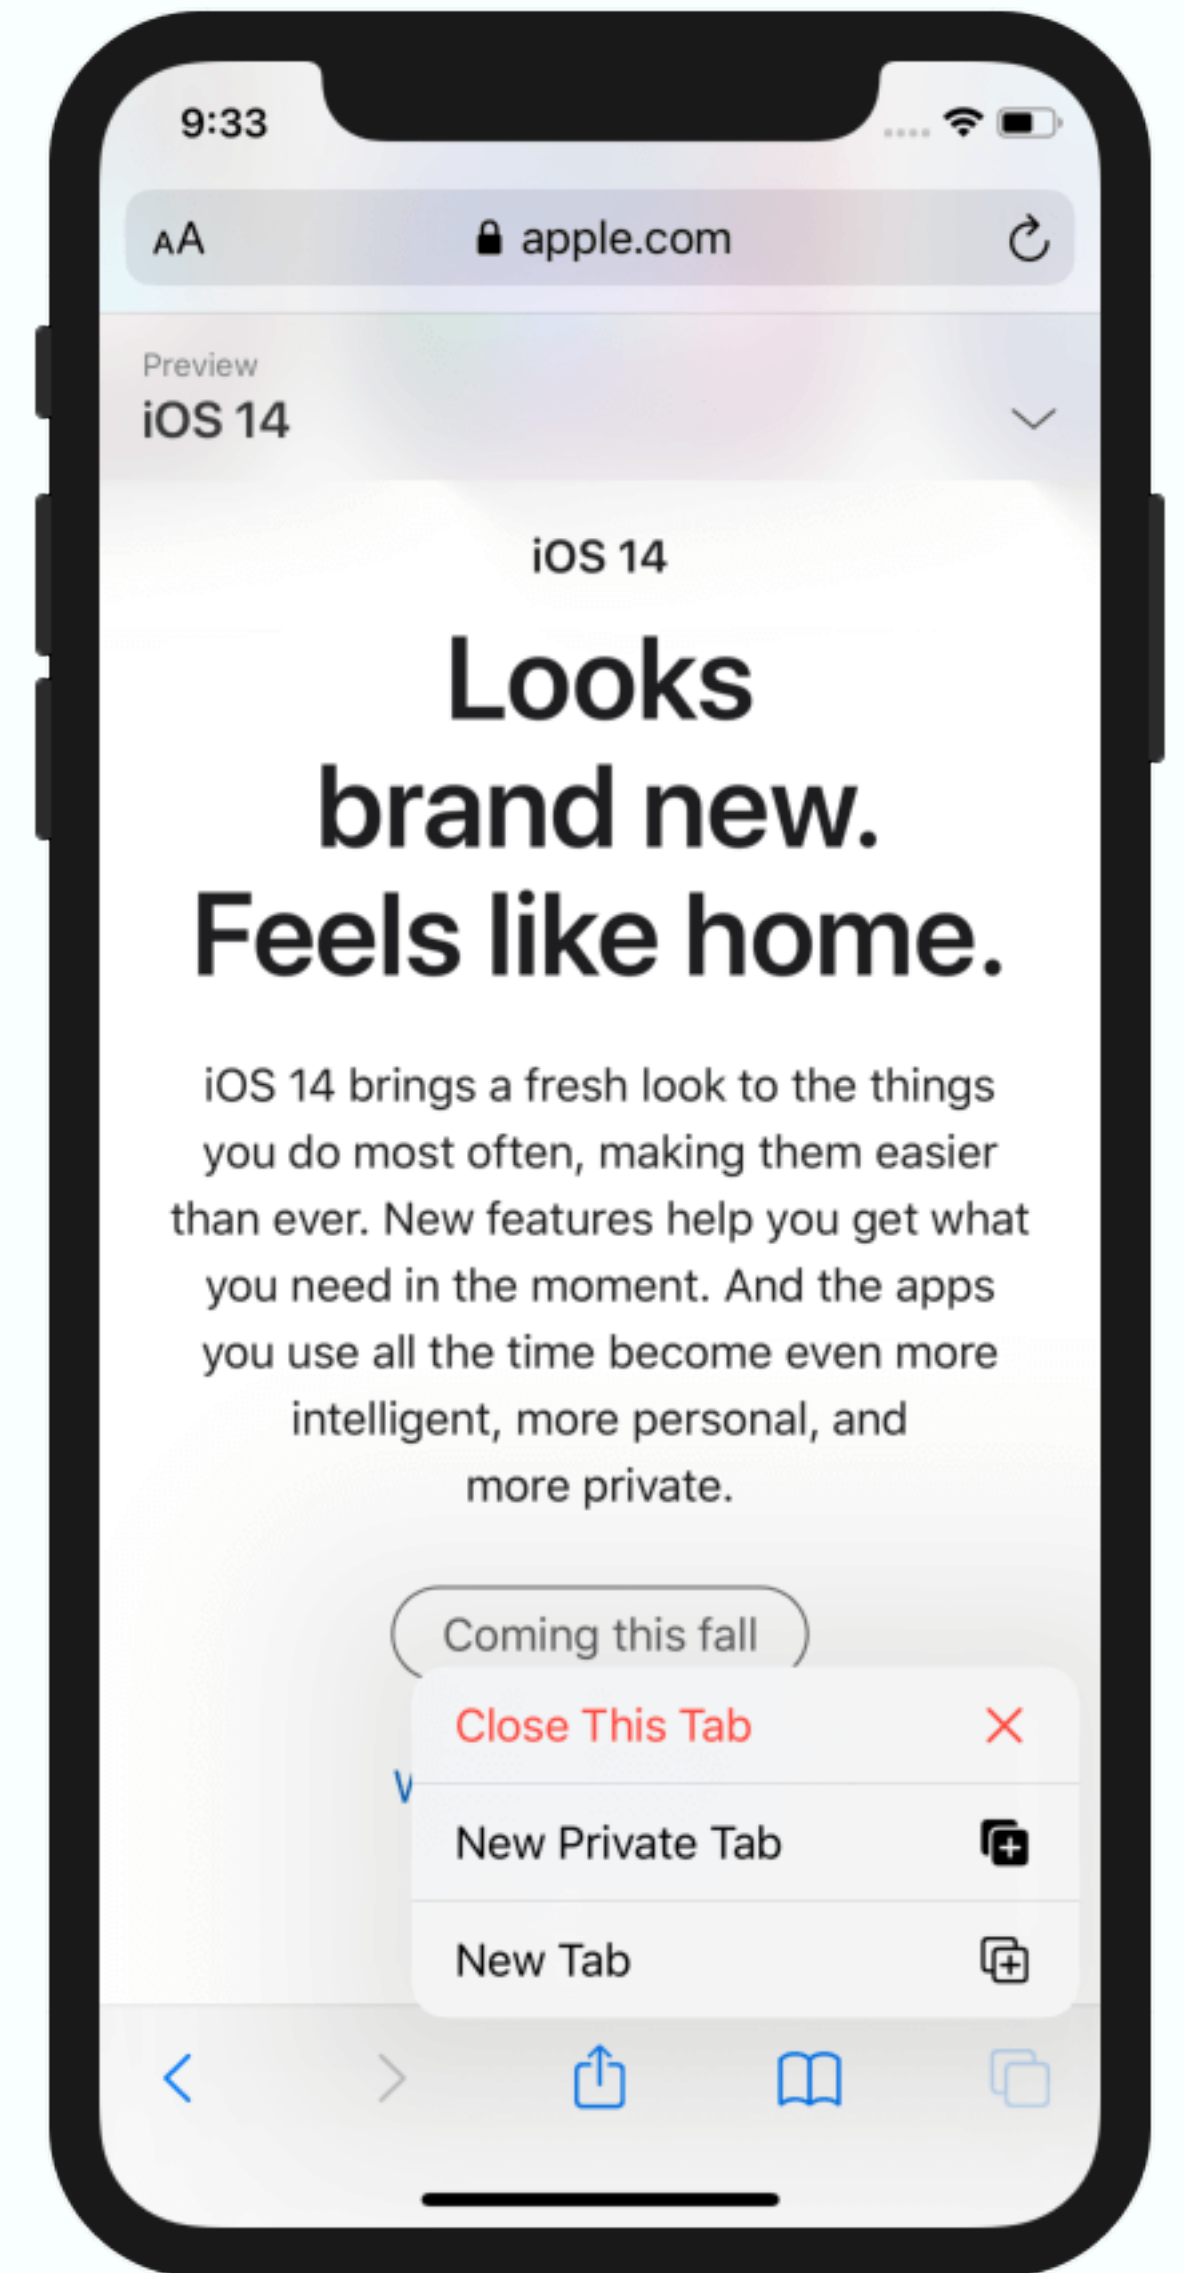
9:33

AA apple.com

Preview
iOS 14

iOS 14

Looks brand new. Feels like home.

iOS 14 brings a fresh look to the things you do most often, making them easier than ever. New features help you get what you need in the moment. And the apps you use all the time become even more intelligent, more personal, and more private.

Coming this fall

Close This Tab

New Private Tab

New Tab